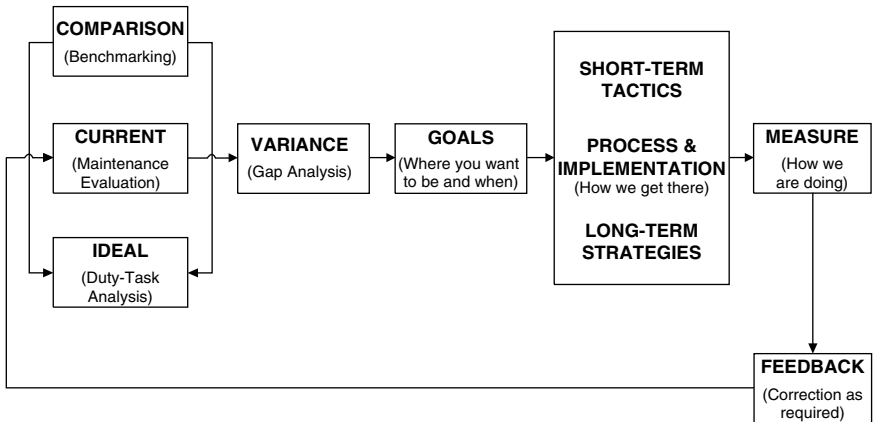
COMPARISON
(Benchmarking)

CURRENT
(Maintenance Evaluation)

IDEAL
(Duty-Task Analysis)

VARIANCE
(Gap Analysis)

GOALS
(Where you want to be and when)

SHORT-TERM TACTICS

PROCESS & IMPLEMENTATION
(How we get there)

LONG-TERM STRATEGIES

MEASURE
(How we are doing)

FEEDBACK
(Correction as required)